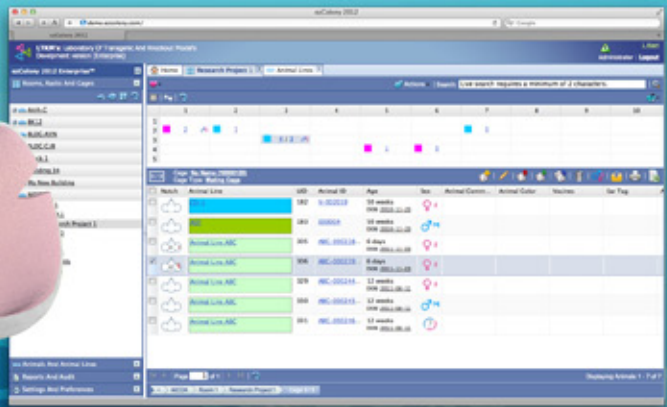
soColony 2012

http://demo.socolony.com/

Google

soColony 2012

LTKM's Laboratory Of Transgenic And Knockout Models
Development Version (Enterprise)

Administrator | Logout

soColony 2012 Enterprise™

Rooms, Racks And Cages

BAR-C

BC-2

BLDG-KVN

BLDG-CJB

k 1

Building 1A

My New Building

h Project 1

Home | Research Project 1 | Animal Lines

Actions | Search | Live search requires a minimum of 2 characters.

| | 1 | 2 | 3 | 4 | 5 | 6 | 7 | 8 | 9 | 10 |
|---|---|---|---|---|---|---|---|---|---|---|
| 1 | | | | | | | | | | |
| 2 | 2 | 1 | | | | | 1 | | | |
| 3 | | 2 / 2 | | | | | | | | |
| 4 | | | | 1 | 2 | | | | | |
| 5 | | | | | | | | | | |

Cage: My Name 7000020
Cage Type: Mating Cage

| | Notch | Animal Line | UID | Animal ID | Age | Sex | Animal Comm... | Animal Color | Vaccines | Ear Tag |
|---|---|---|---|---|---|---|---|---|---|---|
| | | | 182 | S-00018 | 10 weeks DOB 2011-11-20 | | | | | |
| | | | 183 | 00004 | 10 weeks DOB 2011-11-20 | | | | | |
| | | Animal Line ABC | 305 | ABC-00019 | 6 days DOB 2012-01-29 | | | | | |
| | | Animal Line ABC | 306 | ABC-00019 | 6 days DOB 2012-01-29 | | | | | |
| | | Animal Line ABC | 329 | ABC-00024 | 12 weeks DOB 2011-06-11 | | | | | |
| | | Animal Line ABC | 330 | ABC-00024 | 12 weeks DOB 2011-06-11 | | | | | |
| | | Animal Line ABC | 331 | ABC-00024 | 12 weeks DOB 2011-06-11 | | | | | |

Animals And Animal Lines

Reports And Audit

Settings And Preferences

Page 1 of 1

Displaying Animals 1 - 7 of 7

NEODA | Room 1 | Research Project 1 | Cage 1